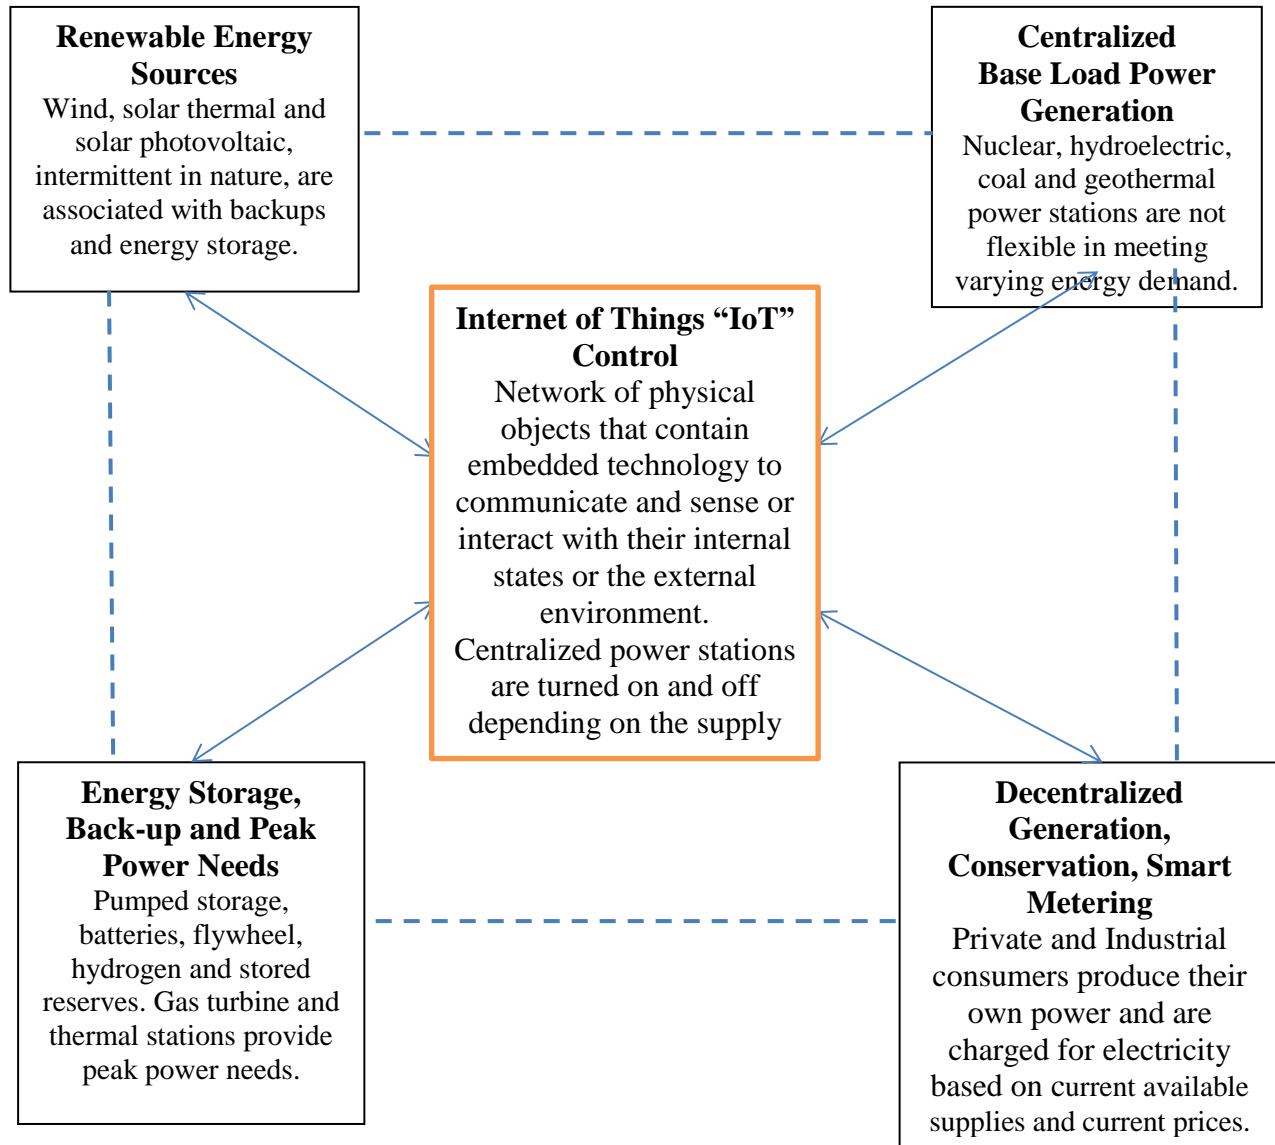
**Renewable Energy Sources**
Wind, solar thermal and solar photovoltaic, intermittent in nature, are associated with backups and energy storage.

**Centralized Base Load Power Generation**
Nuclear, hydroelectric, coal and geothermal power stations are not flexible in meeting varying energy demand.

**Internet of Things "IoT" Control**
Network of physical objects that contain embedded technology to communicate and sense or interact with their internal states or the external environment.
Centralized power stations are turned on and off depending on the supply

**Energy Storage, Back-up and Peak Power Needs**
Pumped storage, batteries, flywheel, hydrogen and stored reserves. Gas turbine and thermal stations provide peak power needs.

**Decentralized Generation, Conservation, Smart Metering**
Private and Industrial consumers produce their own power and are charged for electricity based on current available supplies and current prices.